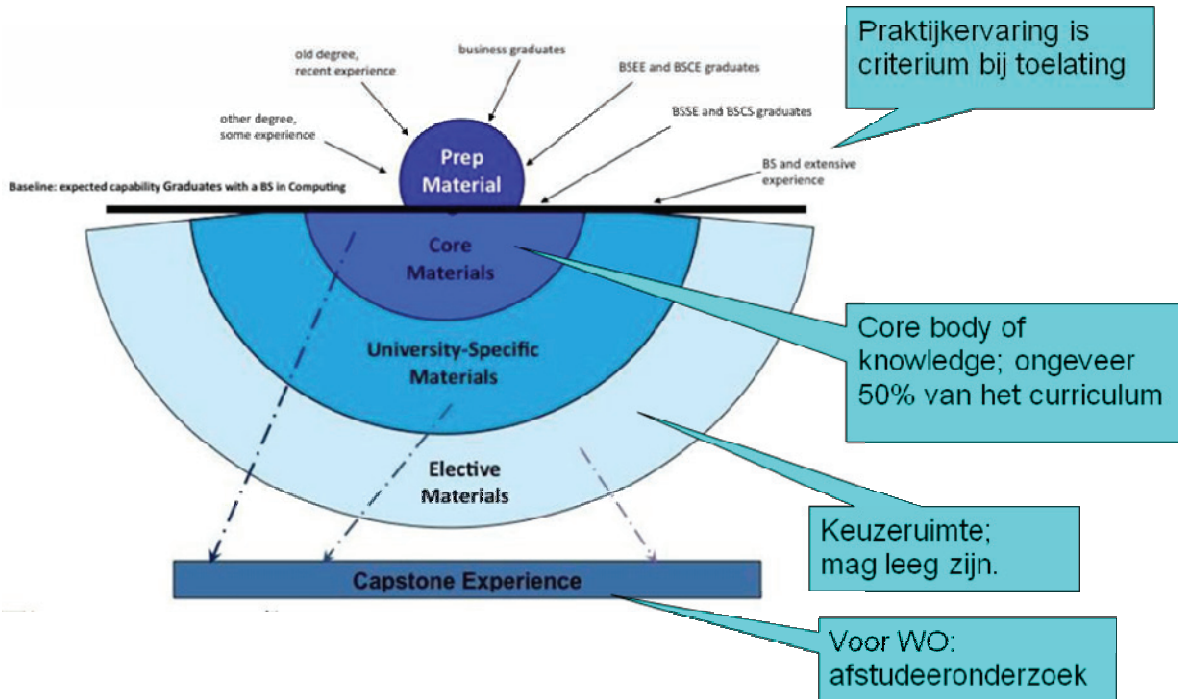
Praktijkervaring is criterium bij toelating

old degree, recent experience

business graduates

BSEE and BSCE graduates

BSSE and BSCS graduates

other degree, some experience

BS and extensive experience

Baseline: expected capability Graduates with a BS in Computing

Prep Material

Core Materials

University-Specific Materials

Elective Materials

Core body of knowledge; ongeveer 50% van het curriculum

Keuzeruimte; mag leeg zijn.

Capstone Experience

Voor WO: afstudeeronderzoek